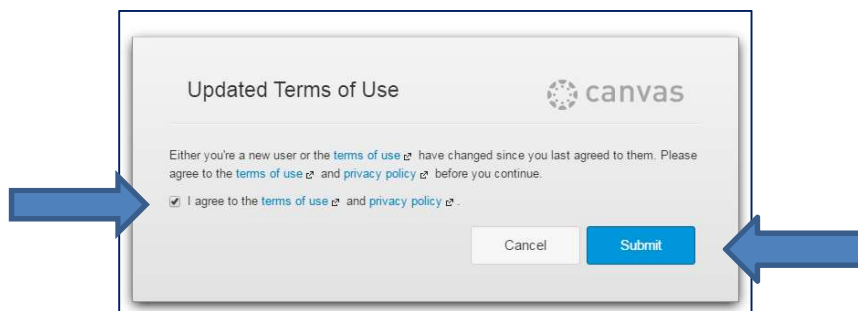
Updated Terms of Use

canvas

Either you're a new user or the terms of use have changed since you last agreed to them. Please agree to the terms of use and privacy policy before you continue.

I agree to the terms of use and privacy policy .

Cancel

Submit